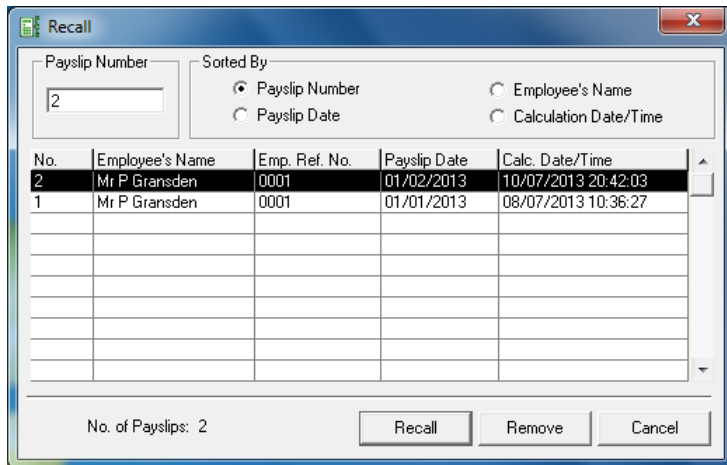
Recall

Payslip Number
2

Sorted By
Payslip Number
Payslip Date
Employee's Name
Calculation Date/Time

| No. | Employee's Name | Emp. Ref. No. | Payslip Date | Calc. Date/Time |
|---|---|---|---|---|
| 2 | Mr P Gransden | 0001 | 01/02/2013 | 10/07/2013 20:42:03 |
| 1 | Mr P Gransden | 0001 | 01/01/2013 | 08/07/2013 10:36:27 |

No. of Payslips: 2

Recall
Remove
Cancel